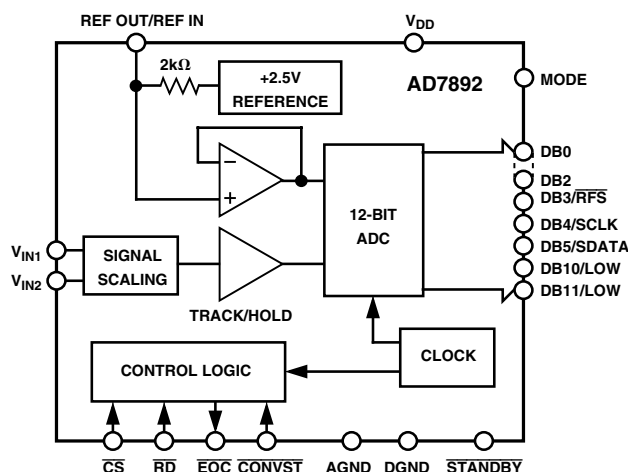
REF OUT/REF IN

$V_{DD}$

2kΩ

+2.5V REFERENCE

AD7892

MODE

–

+

12-BIT ADC

DB0

DB2

DB3/$\overline{RFS}$

DB4/SCLK

DB5/SDATA

DB10/LOW

DB11/LOW

$V_{IN1}$

$V_{IN2}$

SIGNAL SCALING

TRACK/HOLD

CLOCK

CONTROL LOGIC

$\overline{CS}$

$\overline{RD}$

$\overline{EOC}$

$\overline{CONVST}$

AGND

DGND

$\overline{STANDBY}$